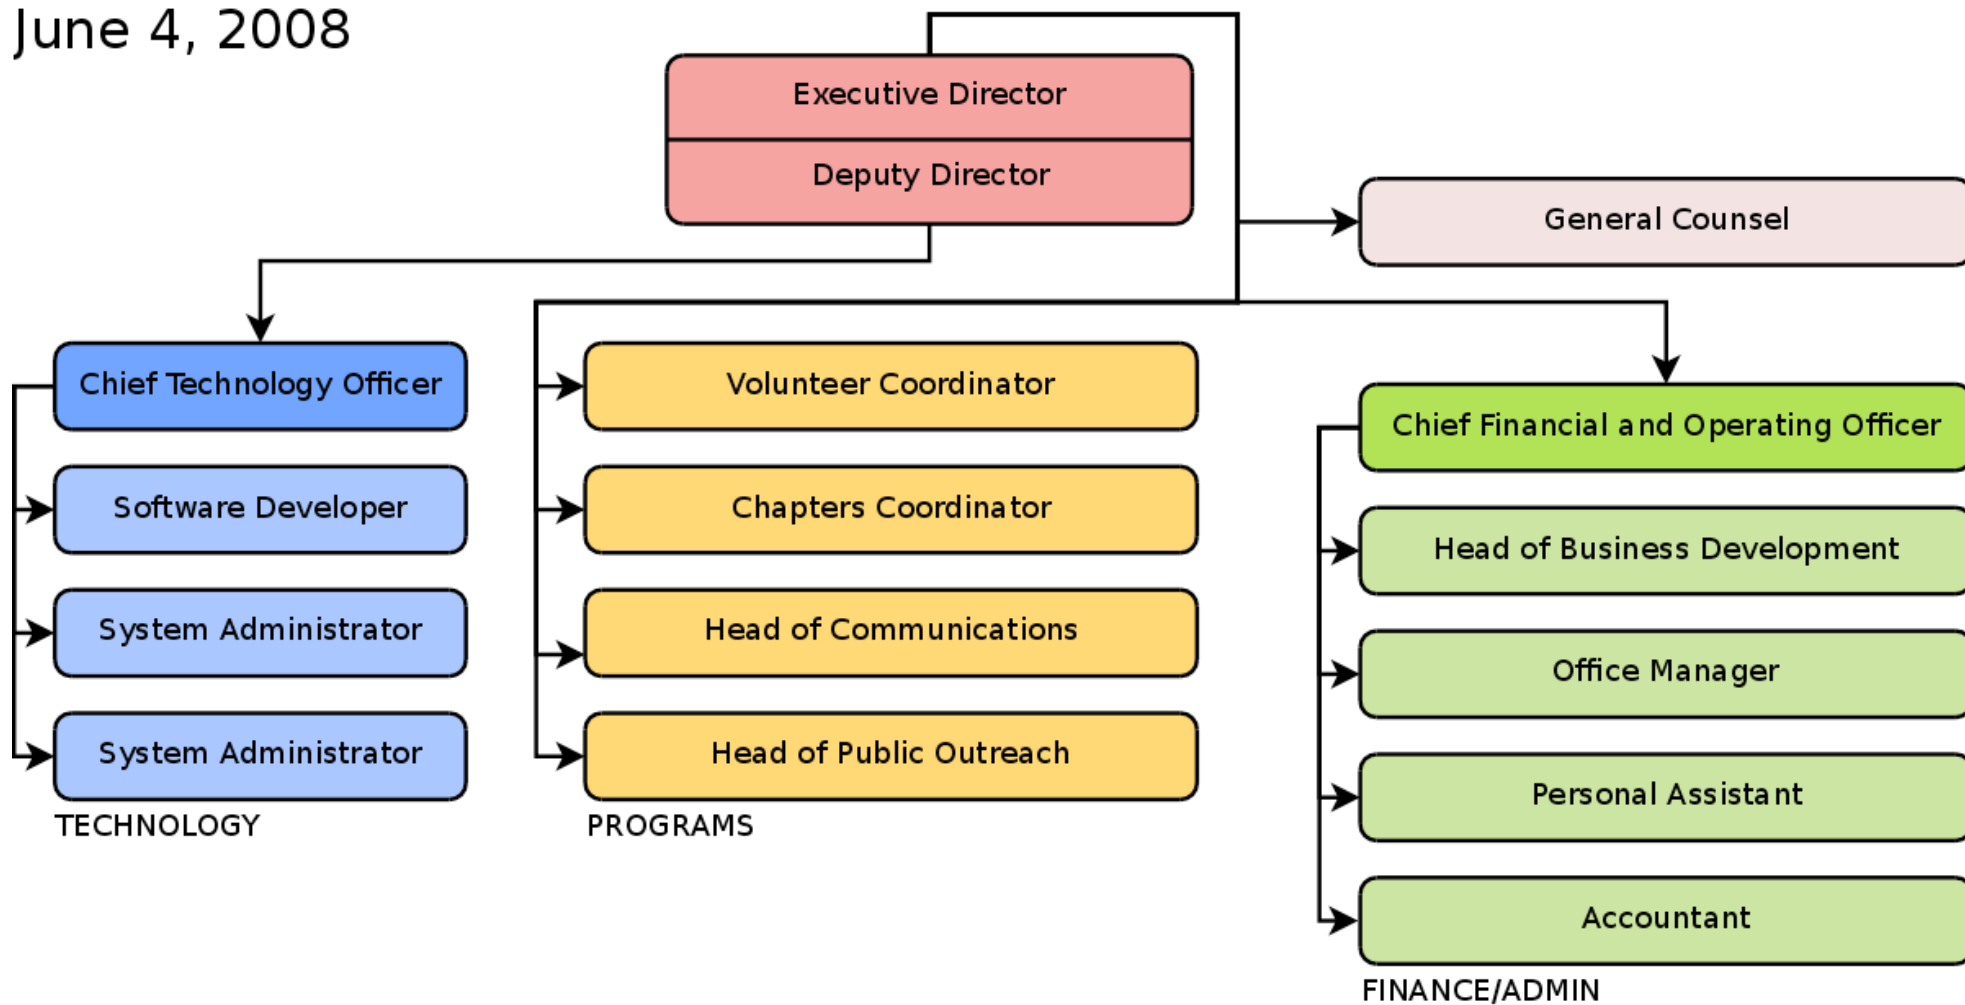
June 4, 2008

Executive Director

Deputy Director

General Counsel

Chief Technology Officer

Software Developer

System Administrator

System Administrator

TECHNOLOGY

Volunteer Coordinator

Chapters Coordinator

Head of Communications

Head of Public Outreach

PROGRAMS

Chief Financial and Operating Officer

Head of Business Development

Office Manager

Personal Assistant

Accountant

FINANCE/ADMIN